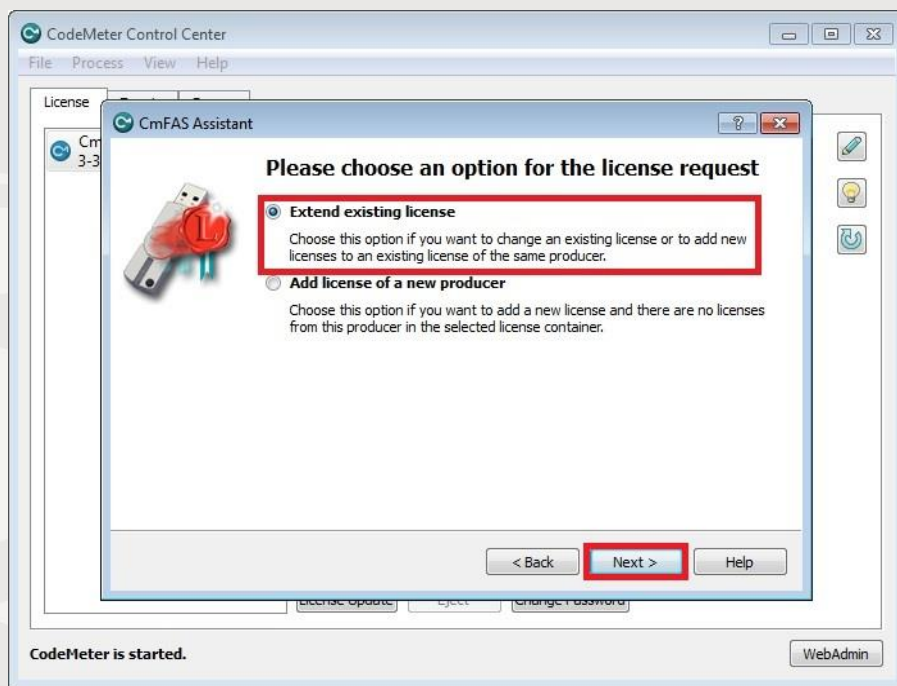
CodeMeter Control Center

File Process View Help

License

Cm
3-3

CmFAS Assistant

?

Please choose an option for the license request

Extend existing license

Choose this option if you want to change an existing license or to add new licenses to an existing license of the same producer.

Add license of a new producer

Choose this option if you want to add a new license and there are no licenses from this producer in the selected license container.

< Back

Next >

Help

License Update

Eject

Change Password

CodeMeter is started.

WebAdmin